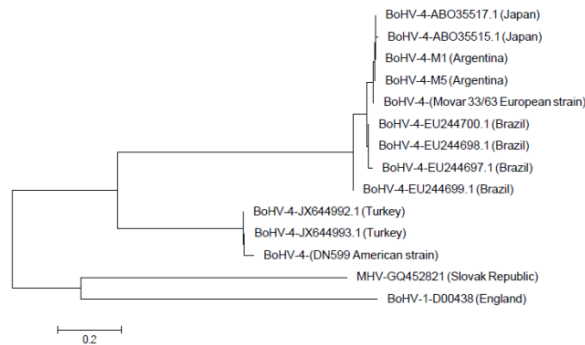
BoHV-4-ABO35517.1 (Japan)
BoHV-4-ABO35515.1 (Japan)
BoHV-4-M1 (Argentina)
BoHV-4-M5 (Argentina)
BoHV-4-(Movar 33/63 European strain)
BoHV-4-EU244700.1 (Brazil)
BoHV-4-EU244698.1 (Brazil)
BoHV-4-EU244697.1 (Brazil)
BoHV-4-EU244699.1 (Brazil)
BoHV-4-JX644992.1 (Turkey)
BoHV-4-JX644993.1 (Turkey)
BoHV-4-(DN599 American strain)
MHV-GQ452821 (Slovak Republic)
BoHV-1-D00438 (England)
0.2